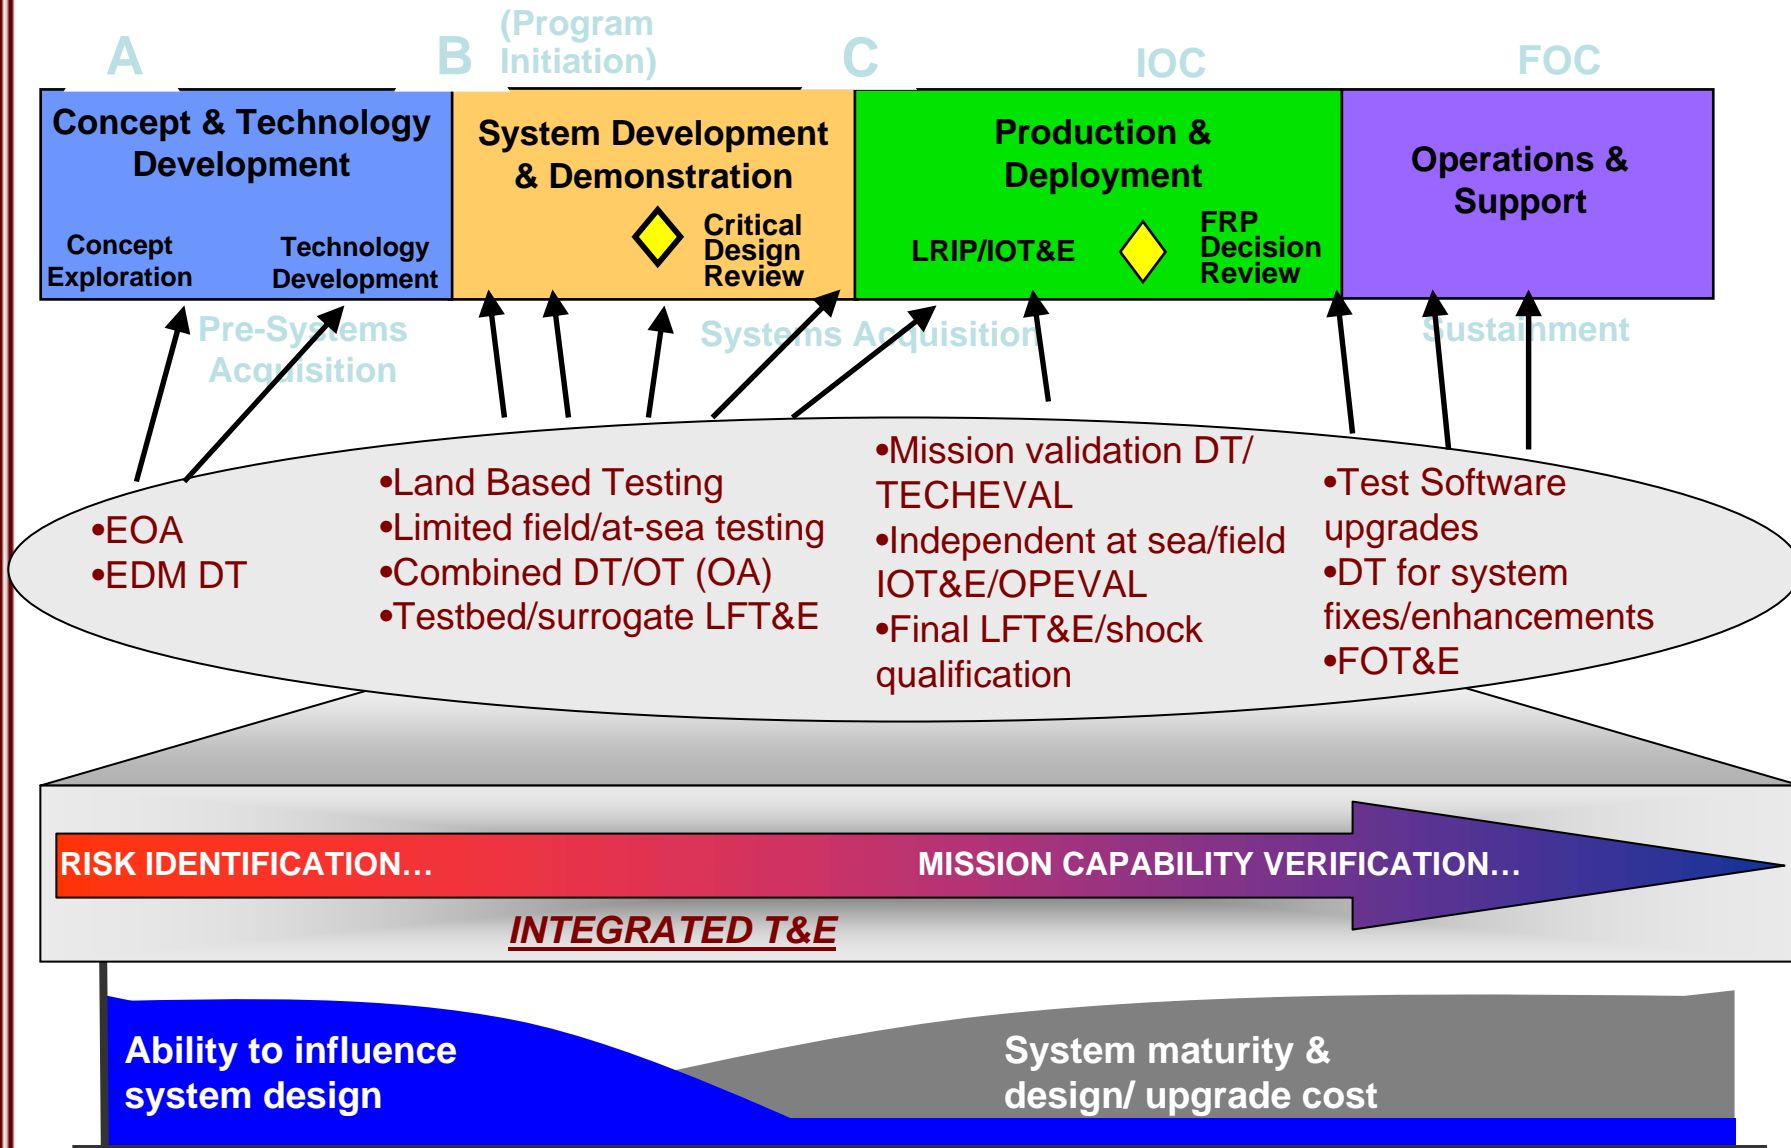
A

B (Program Initiation)

C

IOC

FOC

Concept & Technology Development

Concept Exploration

Technology Development

System Development & Demonstration

Critical Design Review

Production & Deployment

LRIP/IOT&E

FRP Decision Review

Operations & Support

Pre-Systems Acquisition

Systems Acquisition

Sustainment

•EOA
•EDM DT

•Land Based Testing
•Limited field/at-sea testing
•Combined DT/OT (OA)
•Testbed/surrogate LFT&E

•Mission validation DT/ TECHEVAL
•Independent at sea/field IOT&E/OPEVAL
•Final LFT&E/shock qualification

•Test Software upgrades
•DT for system fixes/enhancements
•FOT&E

RISK IDENTIFICATION…

MISSION CAPABILITY VERIFICATION…

INTEGRATED T&E

Ability to influence system design

System maturity & design/ upgrade cost